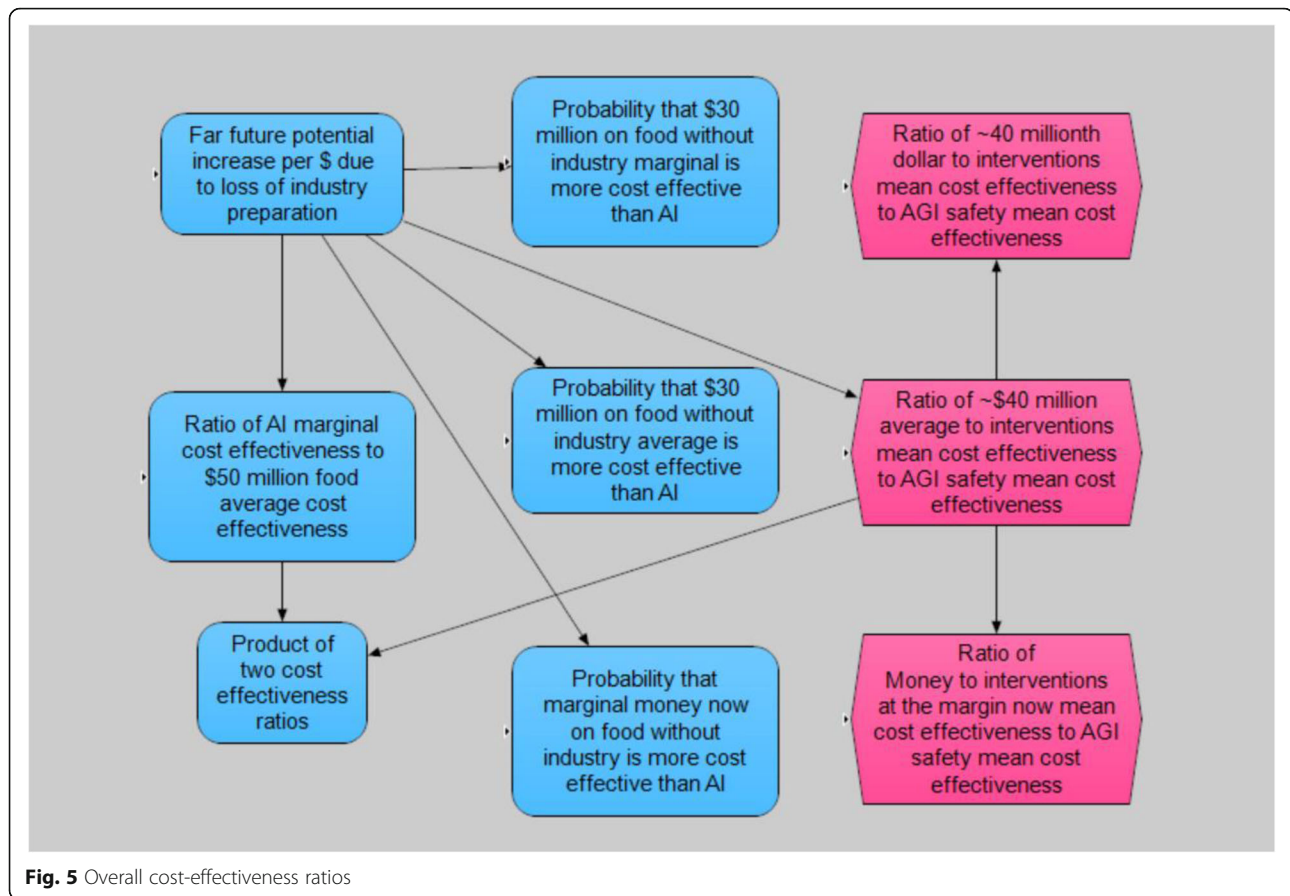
Far future potential increase per \$ due to loss of industry preparation

Probability that \$30 million on food without industry marginal is more cost effective than AI

Ratio of ~40 millionth dollar to interventions mean cost effectiveness to AGI safety mean cost effectiveness

Ratio of AI marginal cost effectiveness to \$50 million food average cost effectiveness

Probability that \$30 million on food without industry average is more cost effective than AI

Ratio of ~\$40 million average to interventions mean cost effectiveness to AGI safety mean cost effectiveness

Product of two cost effectiveness ratios

Probability that marginal money now on food without industry is more cost effective than AI

Ratio of Money to interventions at the margin now mean cost effectiveness to AGI safety mean cost effectiveness

**Fig. 5** Overall cost-effectiveness ratios